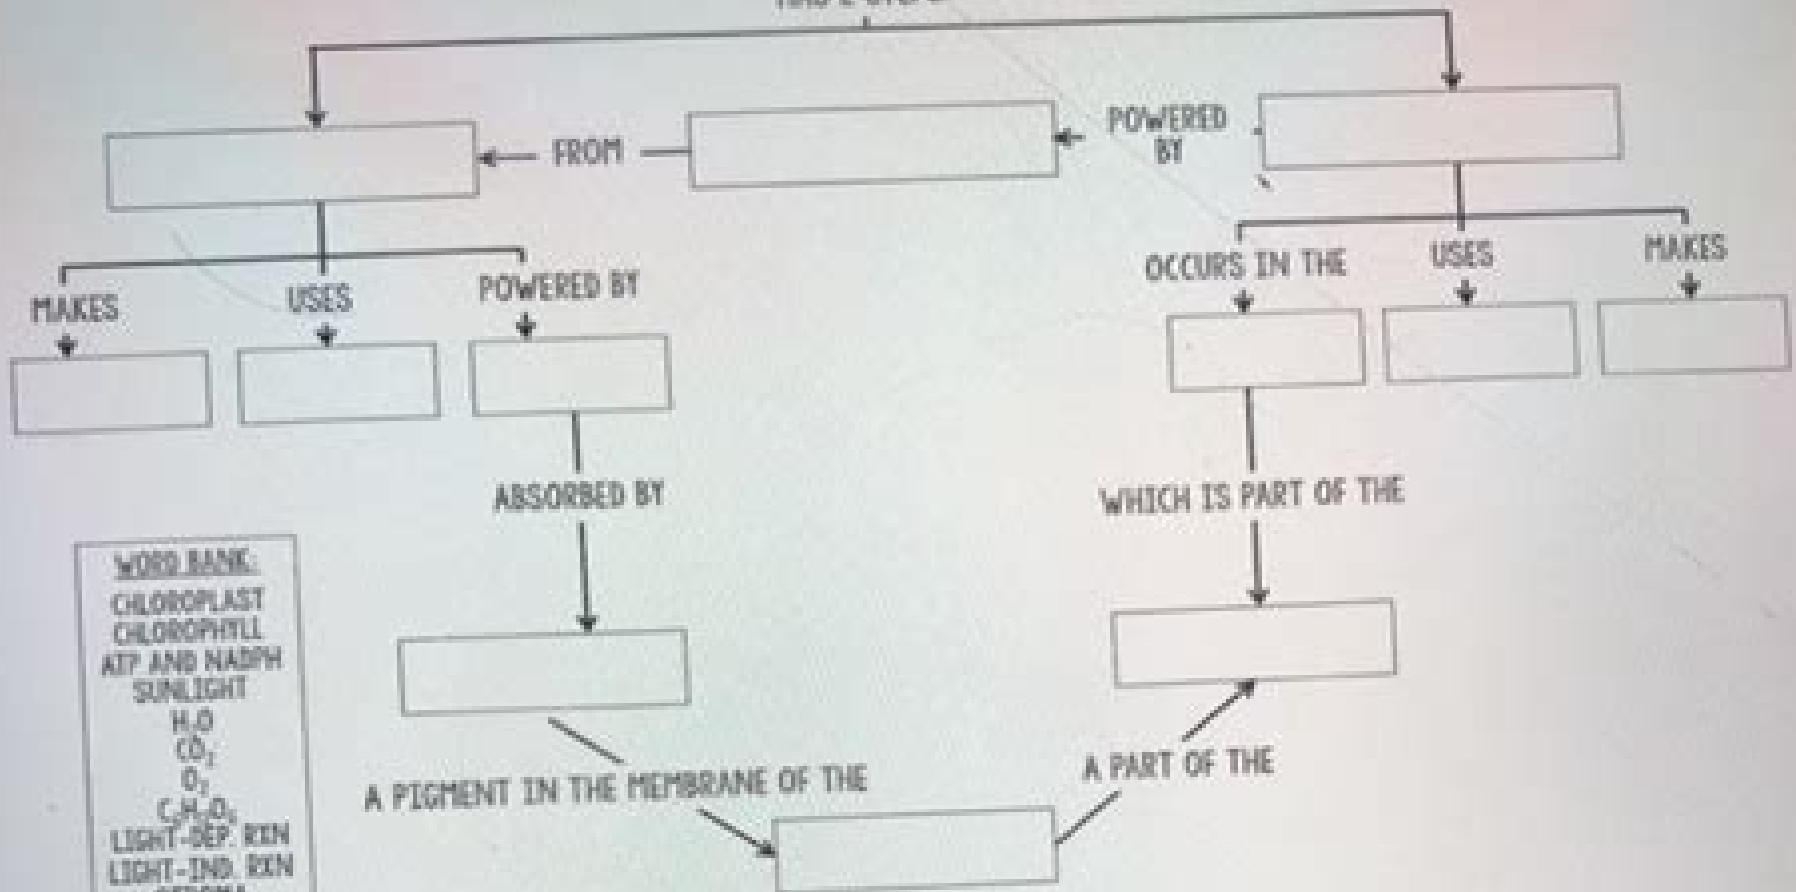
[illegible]

FROM

POWERED BY

MAKES

USES

POWERED BY

OCCURS IN THE

USES

MAKES

ABSORBED BY

WHICH IS PART OF THE

WORD BANK:
CHLOROPLAST
CHLOROPHYLL
ATP AND NADPH
SUNLIGHT
$H_2O$
$CO_2$
$O_2$
$C_6H_{12}O_6$
LIGHT-DEP. RXN
LIGHT-IND. RXN
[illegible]

A PIGMENT IN THE MEMBRANE OF THE

A PART OF THE